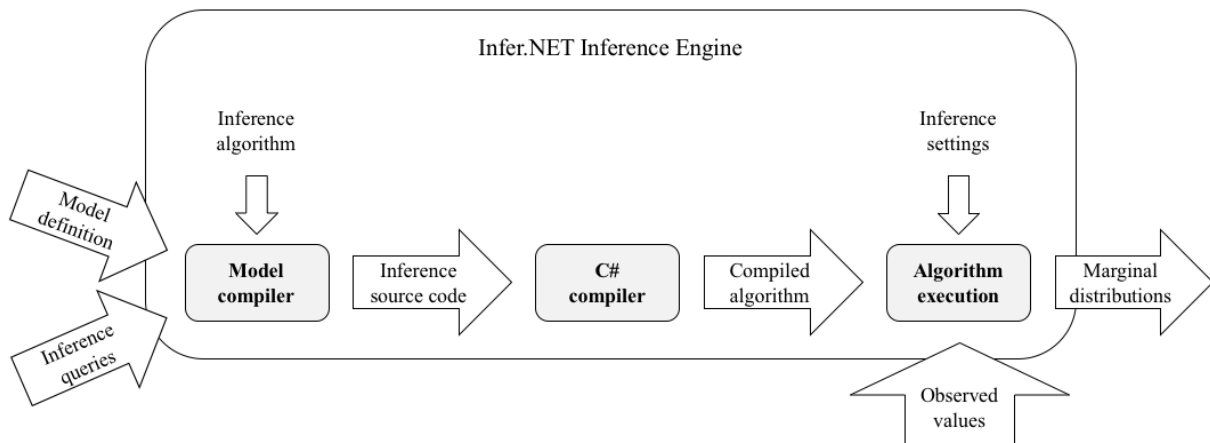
Infer.NET Inference Engine

Inference algorithm

Inference settings

Model definition

Model compiler

Inference source code

C# compiler

Compiled algorithm

Algorithm execution

Marginal distributions

Inference queries

Observed values